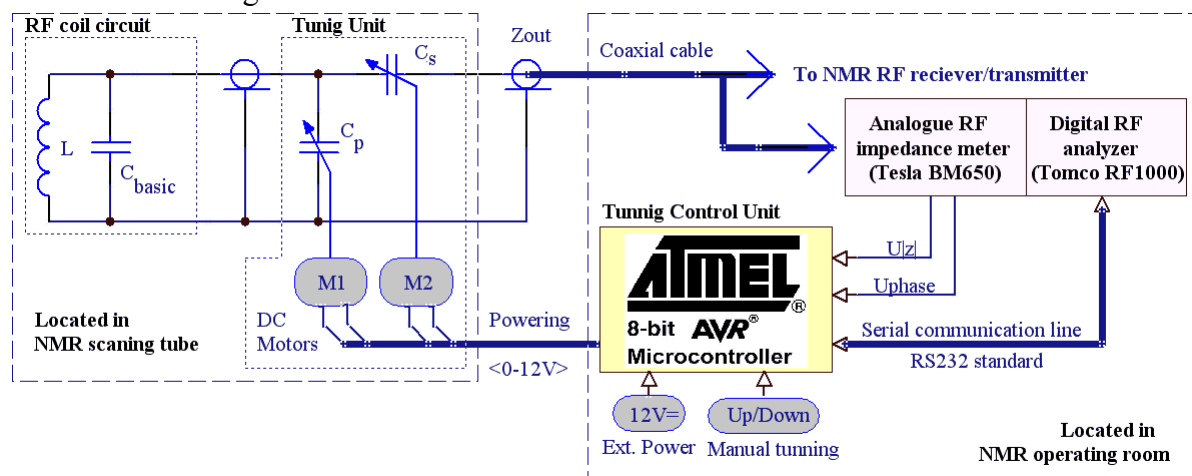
RF coil circuit

Tunig Unit

$C_s$

Zout

Coaxial cable

To NMR RF reciever/transmitter

L

$C_{basic}$

$C_p$

Analogue RF impedance meter (Tesla BM650)

Digital RF analyzer (Tomco RF1000)

Tunnig Control Unit

U|z|

Uphase

M1

M2

ATMEL®

8-bit AVR®

Microcontroller

Located in NMR scaning tube

DC Motors

Powering

<0-12V>

Serial communication line

RS232 standard

12V=

Ext. Power

Up/Down

Manual tunning

Located in NMR operating room